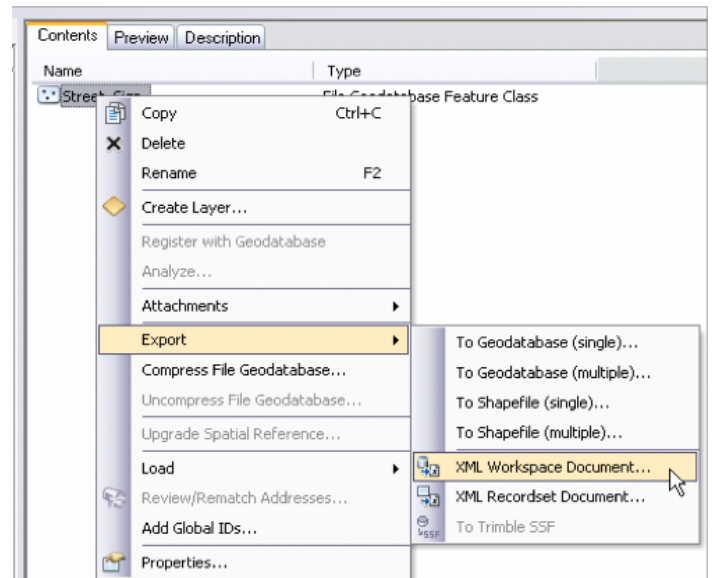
Contents | Preview | Description

Name | Type
Street_Sign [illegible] | File Geodatabase Feature Class

Copy Ctrl+C
Delete
Rename F2
Create Layer...
Register with Geodatabase
Analyze...
Attachments
Export
Compress File Geodatabase...
Uncompress File Geodatabase...
Upgrade Spatial Reference...
Load
Review/Rematch Addresses...
Add Global IDs...
Properties...

To Geodatabase (single)...
To Geodatabase (multiple)...
To Shapefile (single)...
To Shapefile (multiple)...
XML Workspace Document...
XML Recordset Document...
To Trimble SSF